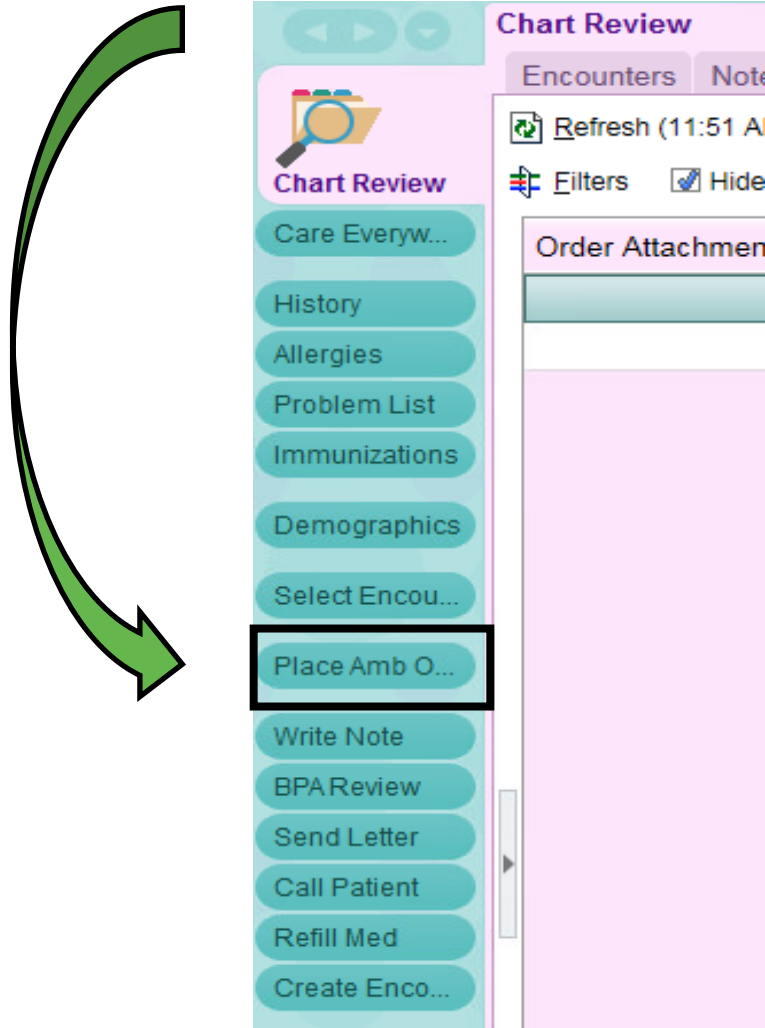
Chart Review

Care Everyw...

History

Allergies

Problem List

Immunizations

Demographics

Select Encou...

Place Amb O...

Write Note

BPA Review

Send Letter

Call Patient

Refill Med

Create Enco...

Chart Review

Encounters | Note

Refresh (11:51 A

Filters | Hide

Order Attachmen